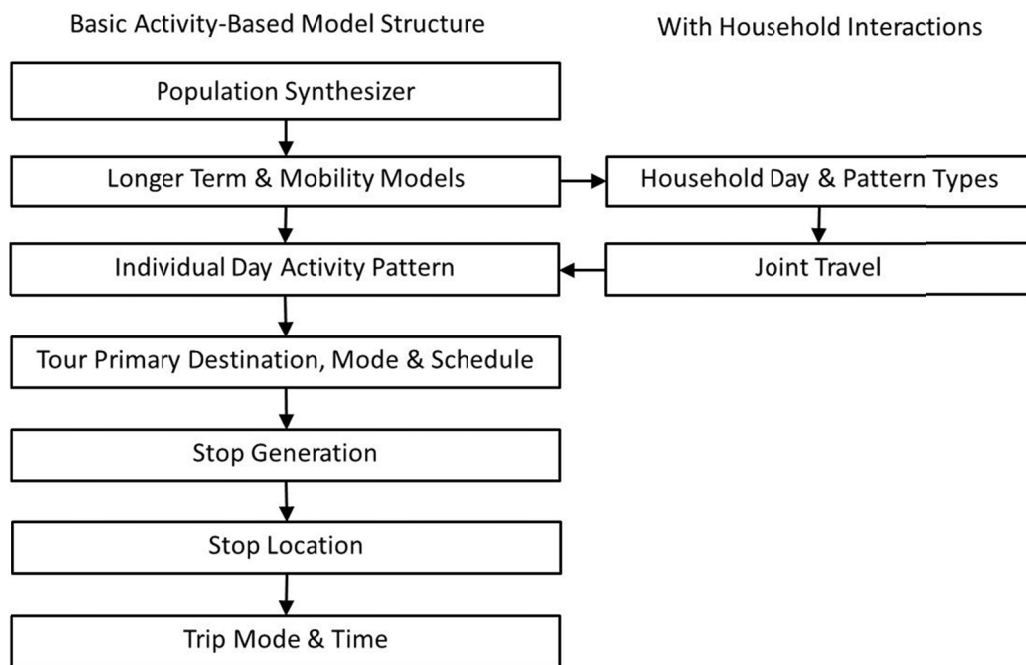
Basic Activity-Based Model Structure

With Household Interactions

Population Synthesizer

Longer Term & Mobility Models

Household Day & Pattern Types

Individual Day Activity Pattern

Joint Travel

Tour Primary Destination, Mode & Schedule

Stop Generation

Stop Location

Trip Mode & Time